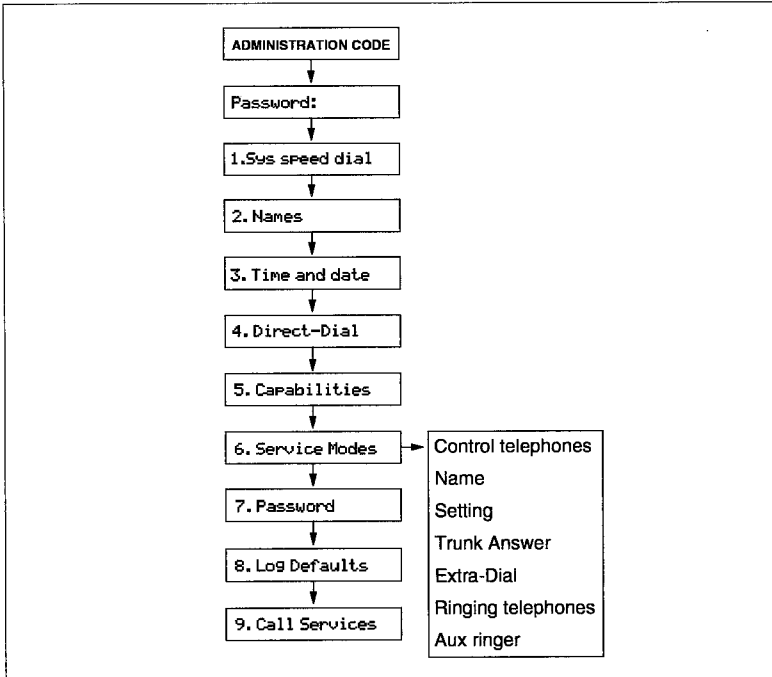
ADMINISTRATION CODE

Password:

1.Sys speed dial

2. Names

3. Time and date

4. Direct-Dial

5. Capabilities

6. Service Modes

7. Password

8. Log Defaults

9. Call Services

Control telephones
Name
Setting
Trunk Answer
Extra-Dial
Ringing telephones
Aux ringer